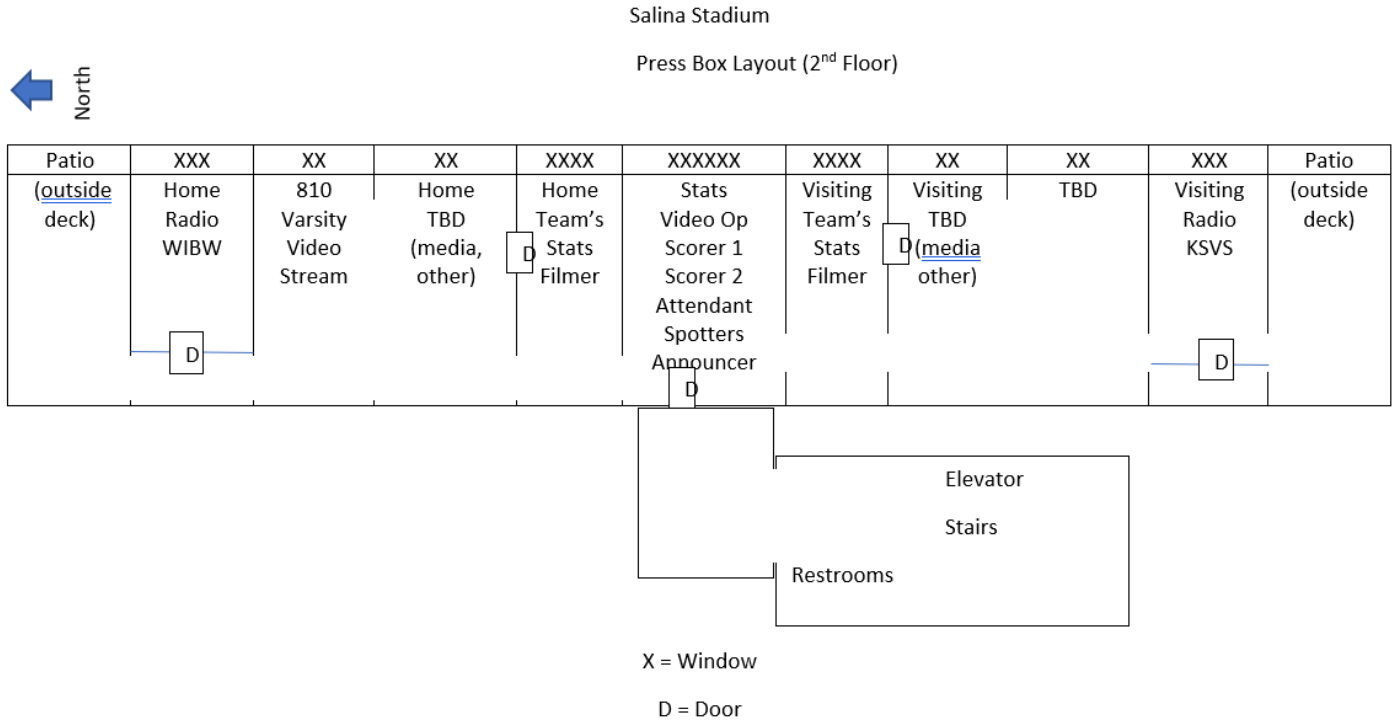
Salina Stadium

Press Box Layout (2$^{nd}$ Floor)

North

| Patio | XXX | XX | XX | XXXX | XXXXXX | XXXX | XX | XX | XXX | Patio |
|---|---|---|---|---|---|---|---|---|---|---|
| (outside deck) | Home Radio WIBW | 810 Varsity Video Stream | Home TBD (media, other) | Home Team's Stats Filmer | Stats Video Op Scorer 1 Scorer 2 Attendant Spotters Announcer | Visiting Team's Stats Filmer | Visiting TBD (media other) | TBD | Visiting Radio KSVS | (outside deck) |

D

D

D

D

D

D

Elevator

Stairs

Restrooms

X = Window

D = Door